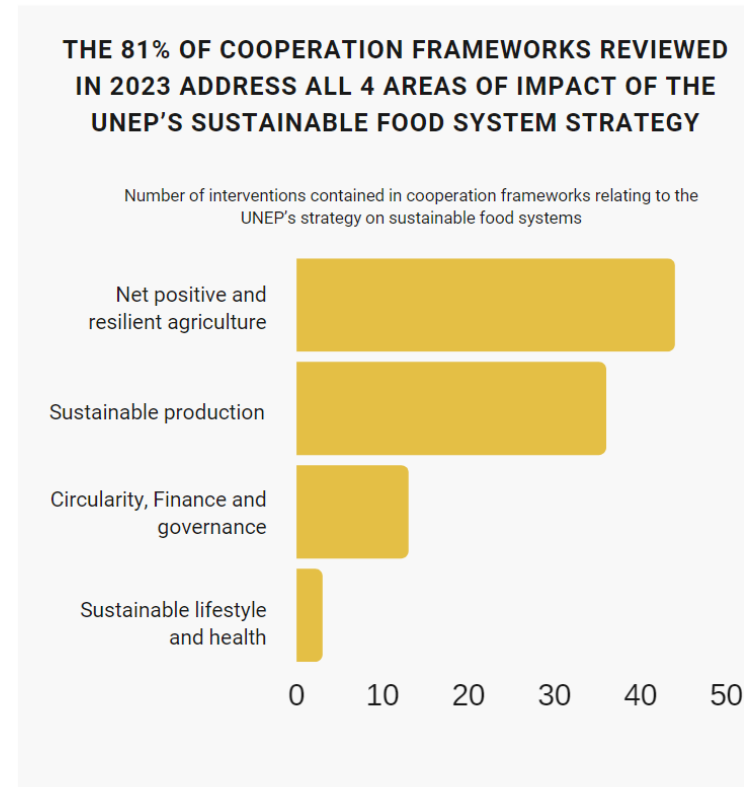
THE 81% OF COOPERATION FRAMEWORKS REVIEWED IN 2023 ADDRESS ALL 4 AREAS OF IMPACT OF THE UNEP'S SUSTAINABLE FOOD SYSTEM STRATEGY

Number of interventions contained in cooperation frameworks relating to the UNEP's strategy on sustainable food systems

Net positive and resilient agriculture

Sustainable production

Circularity, Finance and governance

Sustainable lifestyle and health

0 10 20 30 40 50